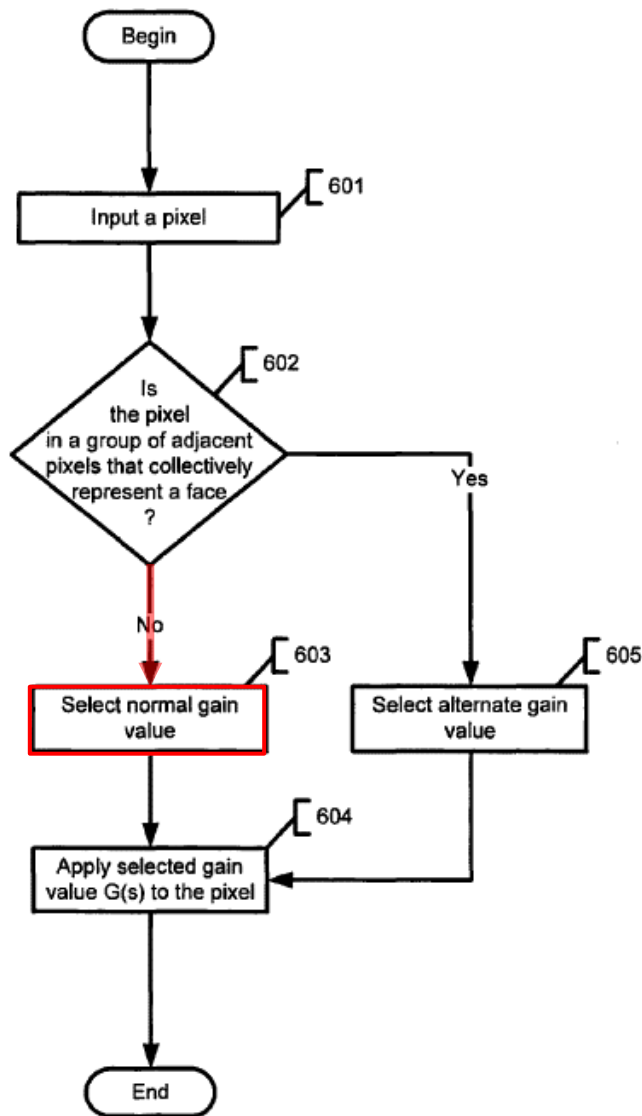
Begin

601

Input a pixel

602

Is the pixel in a group of adjacent pixels that collectively represent a face ?

Yes

No

603

Select normal gain value

605

Select alternate gain value

604

Apply selected gain value G(s) to the pixel

End